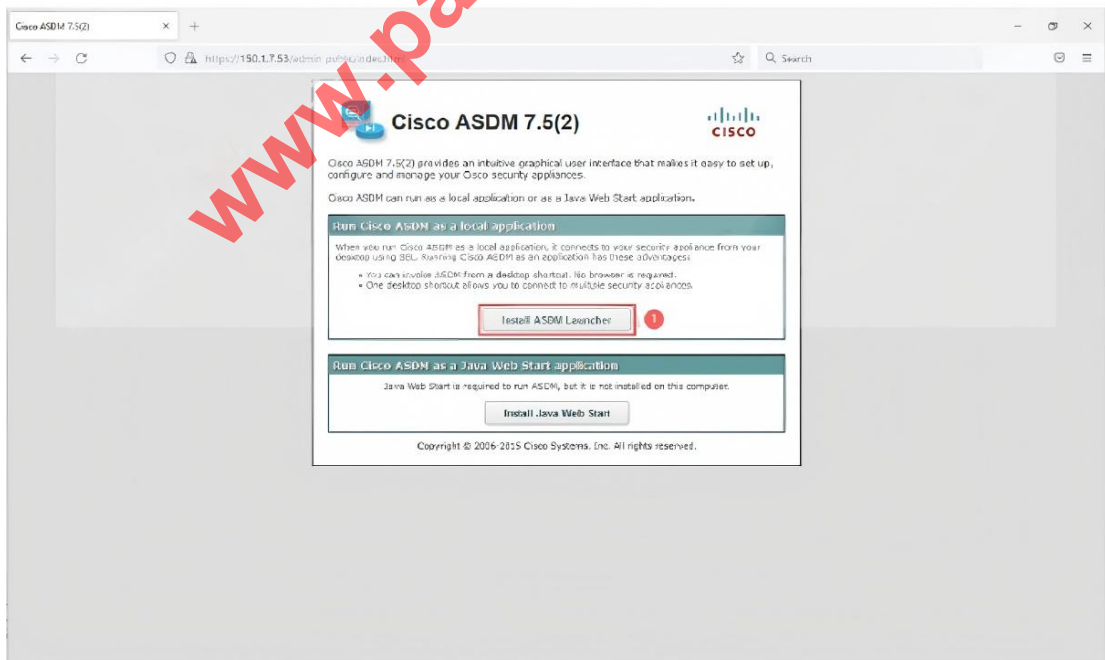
Cisco ASDM 7.5(2) × +

https://150.1.7.53/admin/public/index.html

Search

www.pa

Cisco ASDM 7.5(2)

cisco

Cisco ASDM 7.5(2) provides an intuitive graphical user interface that makes it easy to set up, configure and manage your Cisco security appliances.

Cisco ASDM can run as a local application or as a Java Web Start application.

Run Cisco ASDM as a local application

When you run Cisco ASDM as a local application, it connects to your security appliance from your desktop using SSL. Running Cisco ASDM as an application has these advantages:

• You can invoke ASDM from a desktop shortcut. No browser is required.
• One desktop shortcut allows you to connect to multiple security appliances.

Install ASDM Launcher

1

Run Cisco ASDM as a Java Web Start application

Java Web Start is required to run ASDM, but it is not installed on this computer.

Install Java Web Start

Copyright © 2006-2015 Cisco Systems, Inc. All rights reserved.